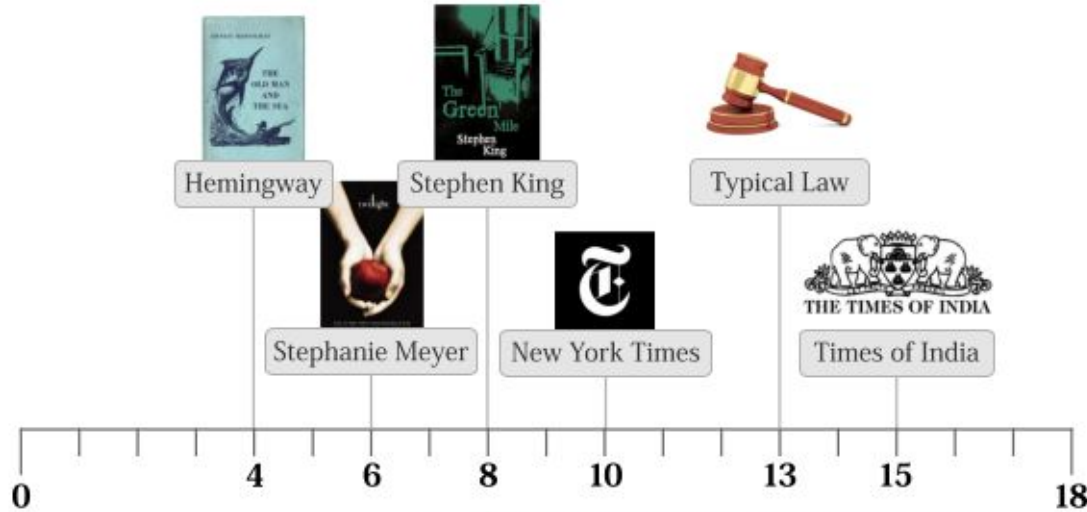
ERNEST HEMINGWAY
THE OLD MAN AND THE SEA

Hemingway

twilight

Stephanie Meyer

The Green Mile
Stephen King

Stephen King

T

New York Times

Typical Law

THE TIMES OF INDIA

Times of India

0
4
6
8
10
13
15
18